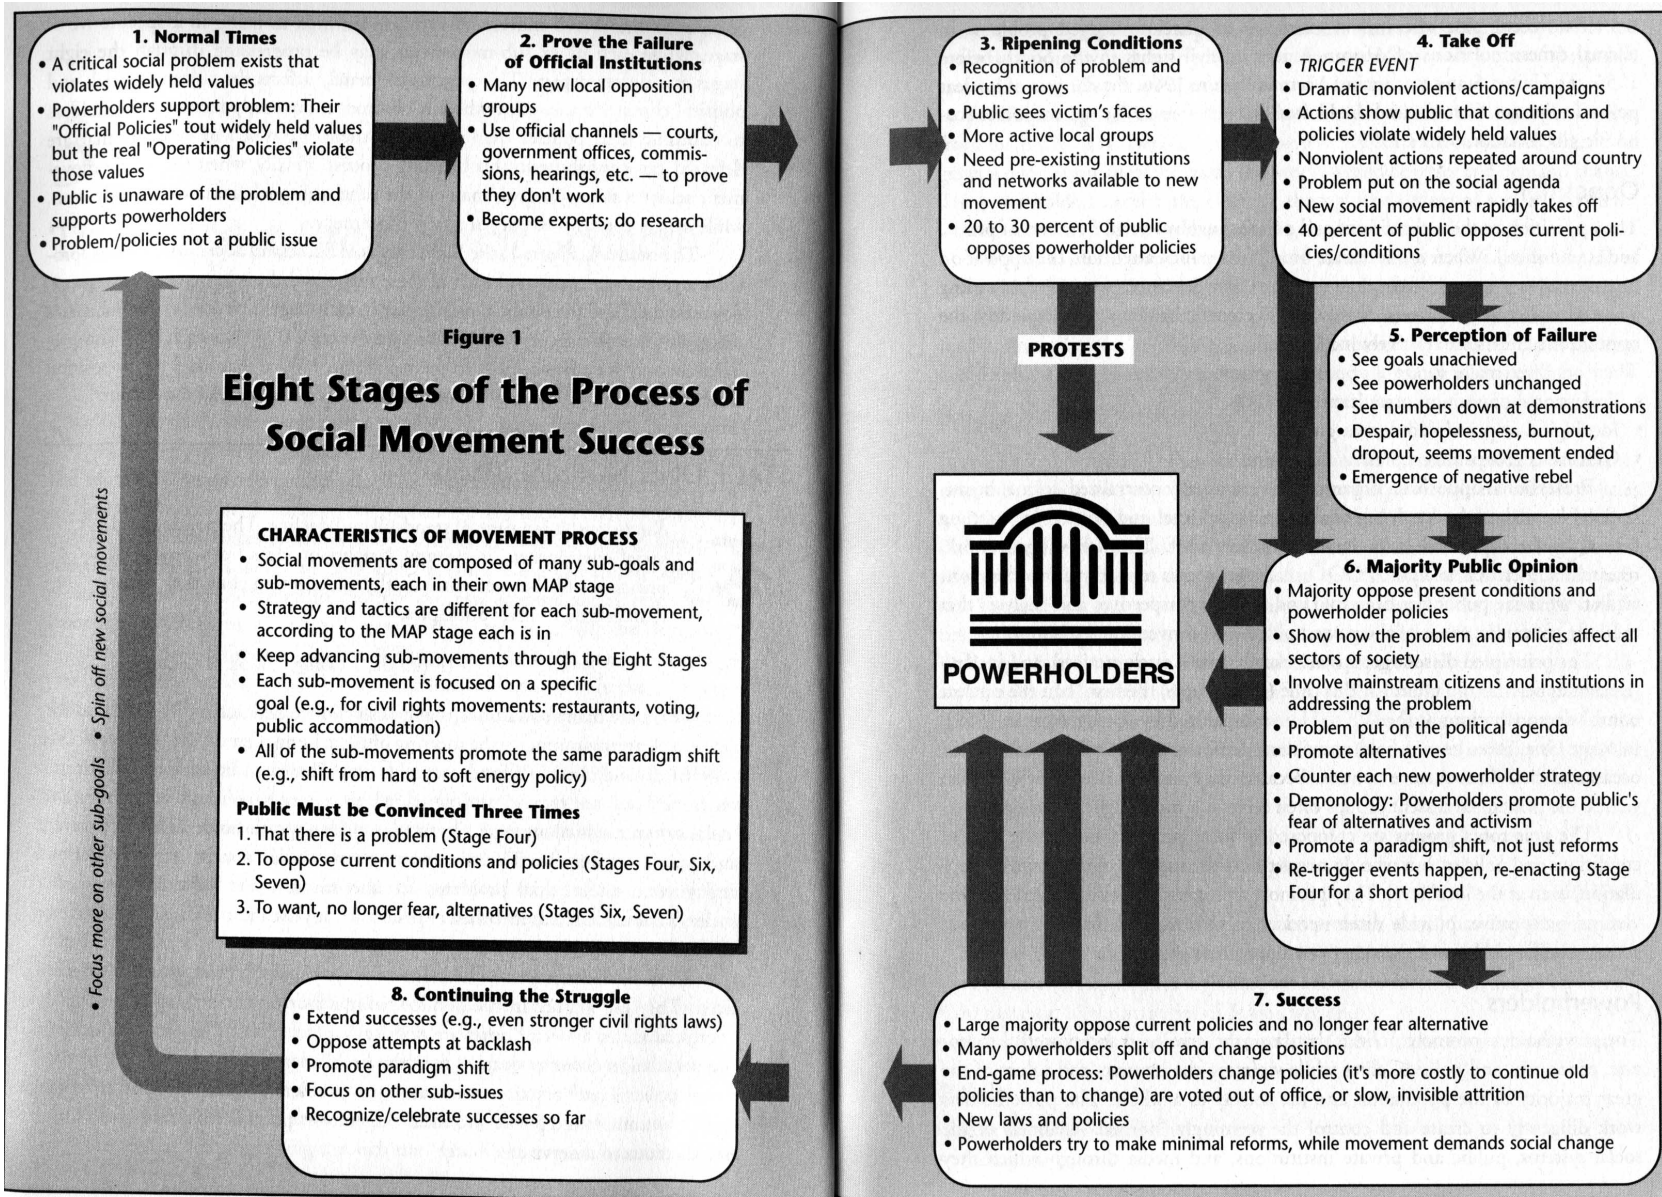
1. Normal Times
• A critical social problem exists that violates widely held values
• Powerholders support problem: Their "Official Policies" tout widely held values but the real "Operating Policies" violate those values
• Public is unaware of the problem and supports powerholders
• Problem/policies not a public issue

2. Prove the Failure of Official Institutions
• Many new local opposition groups
• Use official channels — courts, government offices, commissions, hearings, etc. — to prove they don't work
• Become experts; do research

Figure 1

Eight Stages of the Process of Social Movement Success

CHARACTERISTICS OF MOVEMENT PROCESS
• Social movements are composed of many sub-goals and sub-movements, each in their own MAP stage
• Strategy and tactics are different for each sub-movement, according to the MAP stage each is in
• Keep advancing sub-movements through the Eight Stages
• Each sub-movement is focused on a specific goal (e.g., for civil rights movements: restaurants, voting, public accommodation)
• All of the sub-movements promote the same paradigm shift (e.g., shift from hard to soft energy policy)

Public Must be Convinced Three Times
1. That there is a problem (Stage Four)
2. To oppose current conditions and policies (Stages Four, Six, Seven)
3. To want, no longer fear, alternatives (Stages Six, Seven)

• Focus more on other sub-goals • Spin off new social movements

8. Continuing the Struggle
• Extend successes (e.g., even stronger civil rights laws)
• Oppose attempts at backlash
• Promote paradigm shift
• Focus on other sub-issues
• Recognize/celebrate successes so far

3. Ripening Conditions
• Recognition of problem and victims grows
• Public sees victim's faces
• More active local groups
• Need pre-existing institutions and networks available to new movement
• 20 to 30 percent of public opposes powerholder policies

PROTESTS

POWERHOLDERS

4. Take Off
• TRIGGER EVENT
• Dramatic nonviolent actions/campaigns
• Actions show public that conditions and policies violate widely held values
• Nonviolent actions repeated around country
• Problem put on the social agenda
• New social movement rapidly takes off
• 40 percent of public opposes current policies/conditions

5. Perception of Failure
• See goals unachieved
• See powerholders unchanged
• See numbers down at demonstrations
• Despair, hopelessness, burnout, dropout, seems movement ended
• Emergence of negative rebel

6. Majority Public Opinion
• Majority oppose present conditions and powerholder policies
• Show how the problem and policies affect all sectors of society
• Involve mainstream citizens and institutions in addressing the problem
• Problem put on the political agenda
• Promote alternatives
• Counter each new powerholder strategy
• Demonology: Powerholders promote public's fear of alternatives and activism
• Promote a paradigm shift, not just reforms
• Re-trigger events happen, re-enacting Stage Four for a short period

7. Success
• Large majority oppose current policies and no longer fear alternative
• Many powerholders split off and change positions
• End-game process: Powerholders change policies (it's more costly to continue old policies than to change) are voted out of office, or slow, invisible attrition
• New laws and policies
• Powerholders try to make minimal reforms, while movement demands social change